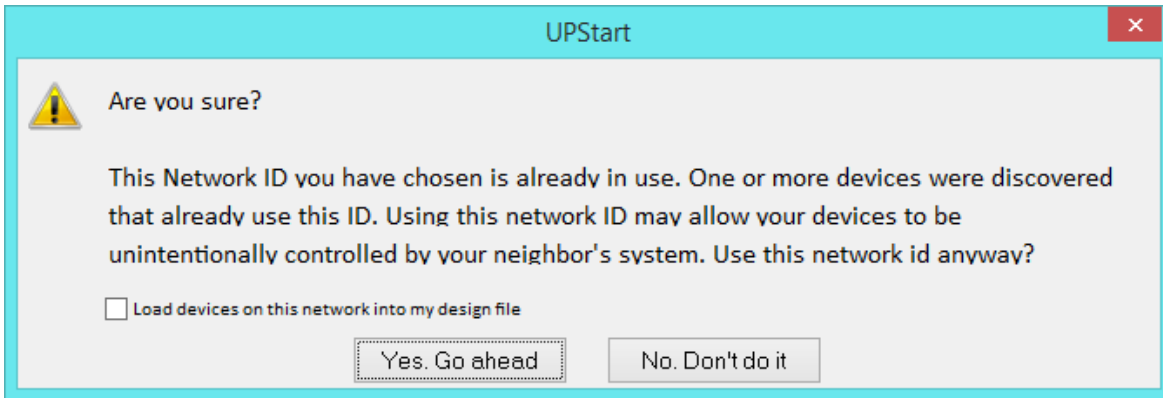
UPStart

×

Are you sure?

This Network ID you have chosen is already in use. One or more devices were discovered that already use this ID. Using this network ID may allow your devices to be unintentionally controlled by your neighbor's system. Use this network id anyway?

Load devices on this network into my design file

Yes. Go ahead

No. Don't do it